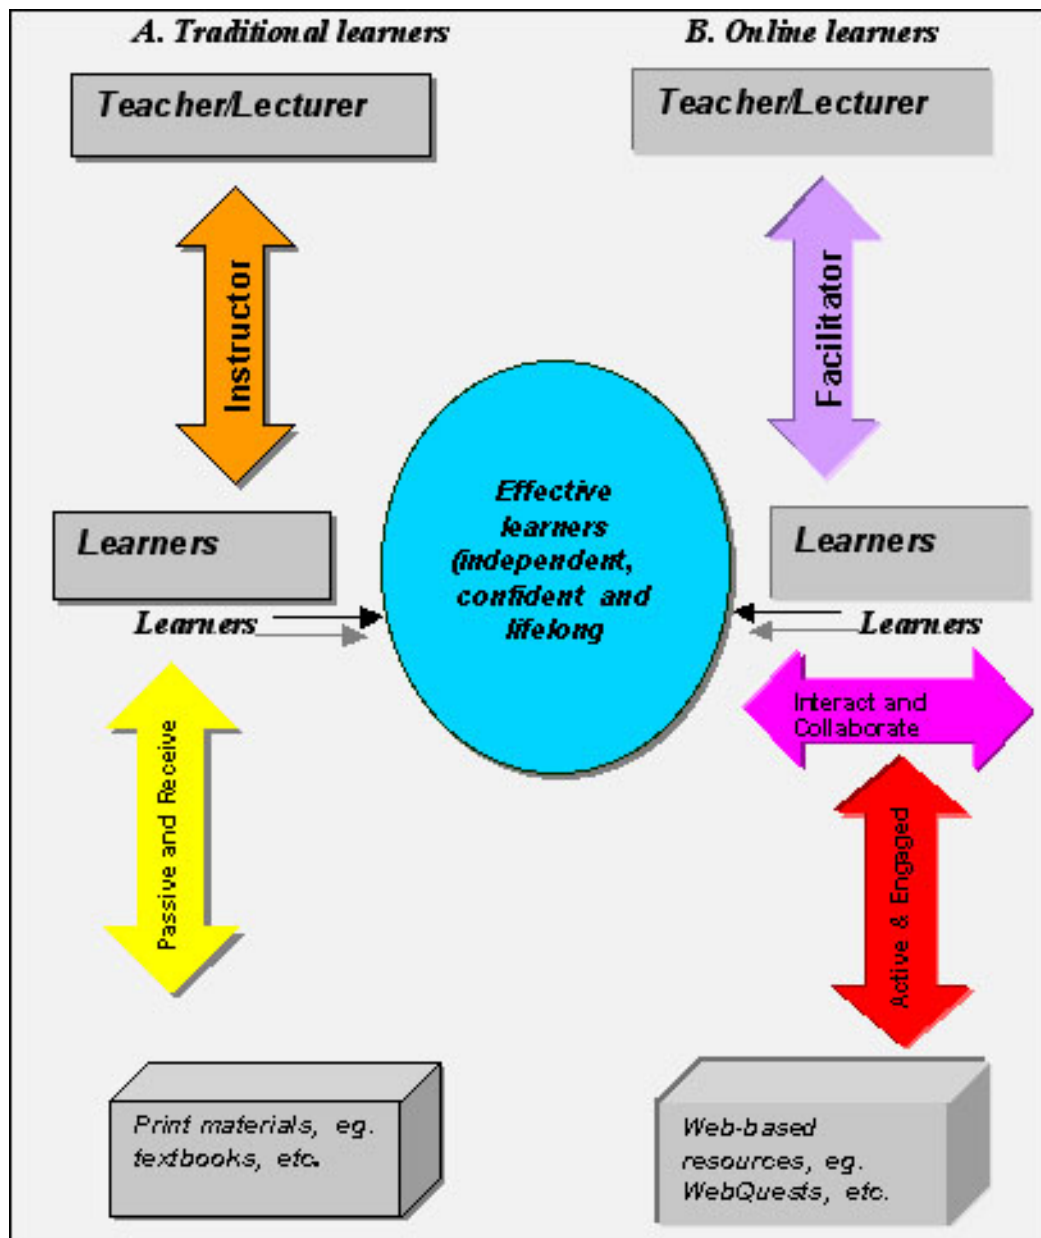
A. Traditional learners

B. Online learners

Teacher/Lecturer

Instructor

Learners

Learners

Passive and Receive

Print materials, eg. textbooks, etc.

Effective learners (independent, confident and lifelong

Teacher/Lecturer

Facilitator

Learners

Learners

Interact and Collaborate

Active & Engaged

Web-based resources, eg. WebQuests, etc.